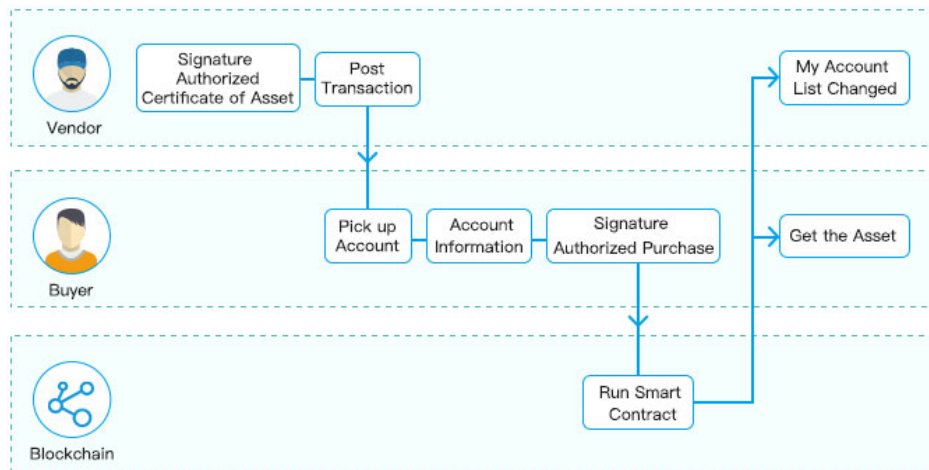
Vendor

Signature Authorized Certificate of Asset

Post Transaction

My Account List Changed

Buyer

Pick up Account

Account Information

Signature Authorized Purchase

Get the Asset

Blockchain

Run Smart Contract